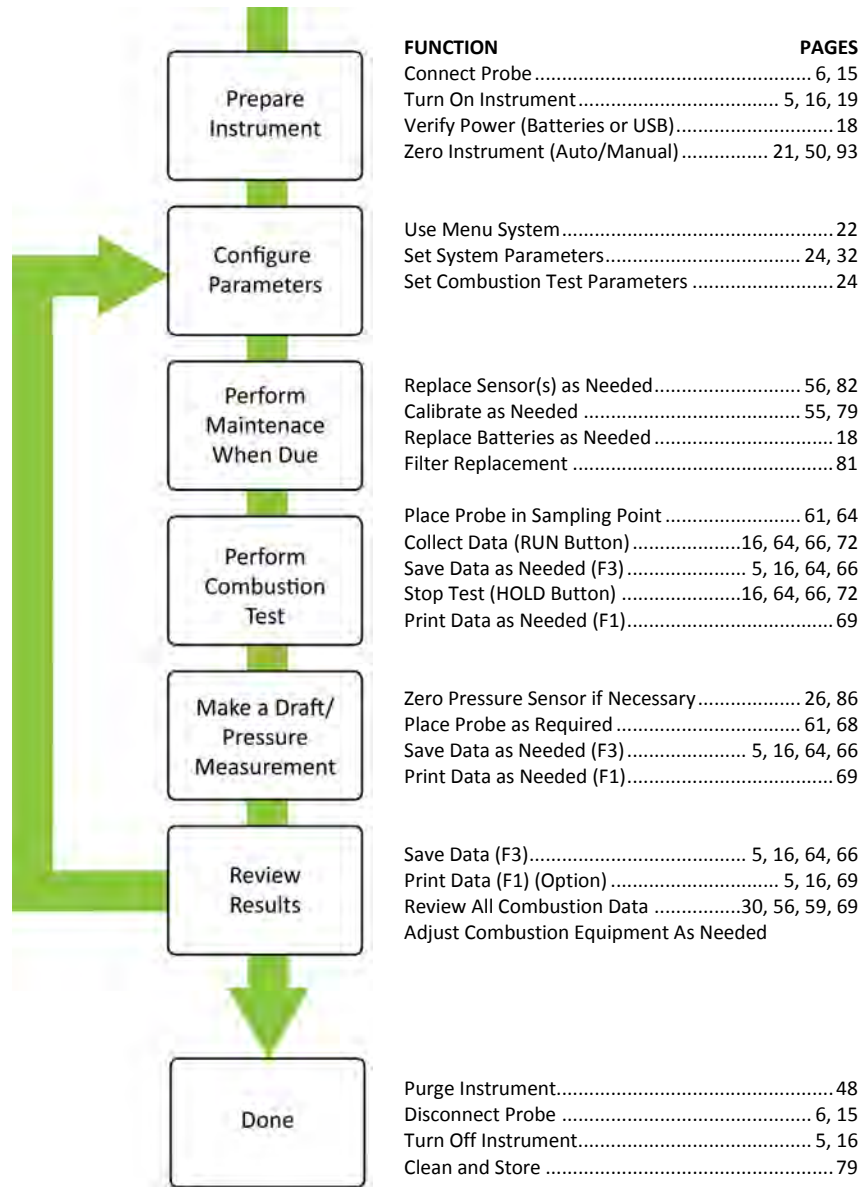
Prepare Instrument

FUNCTION PAGES
Connect Probe ........................................................ 6, 15
Turn On Instrument.................................... 5, 16, 19
Verify Power (Batteries or USB)............................ 18
Zero Instrument (Auto/Manual)................ 21, 50, 93

Configure Parameters

Use Menu System..................................................... 22
Set System Parameters.................................... 24, 32
Set Combustion Test Parameters ........................... 24

Perform Maintenace When Due

Replace Sensor(s) as Needed.......................... 56, 82
Calibrate as Needed ......................................... 55, 79
Replace Batteries as Needed ................................. 18
Filter Replacement .................................................. 81

Perform Combustion Test

Place Probe in Sampling Point ......................... 61, 64
Collect Data (RUN Button)....................16, 64, 66, 72
Save Data as Needed (F3) ...................... 5, 16, 64, 66
Stop Test (HOLD Button) .....................16, 64, 66, 72
Print Data as Needed (F1)...................................... 69

Make a Draft/ Pressure Measurement

Zero Pressure Sensor if Necessary................... 26, 86
Place Probe as Required .................................. 61, 68
Save Data as Needed (F3) ...................... 5, 16, 64, 66
Print Data as Needed (F1)...................................... 69

Review Results

Save Data (F3)......................................... 5, 16, 64, 66
Print Data (F1) (Option) ............................... 5, 16, 69
Review All Combustion Data ................30, 56, 59, 69
Adjust Combustion Equipment As Needed

Done

Purge Instrument..................................................... 48
Disconnect Probe ............................................... 6, 15
Turn Off Instrument........................................... 5, 16
Clean and Store ....................................................... 79